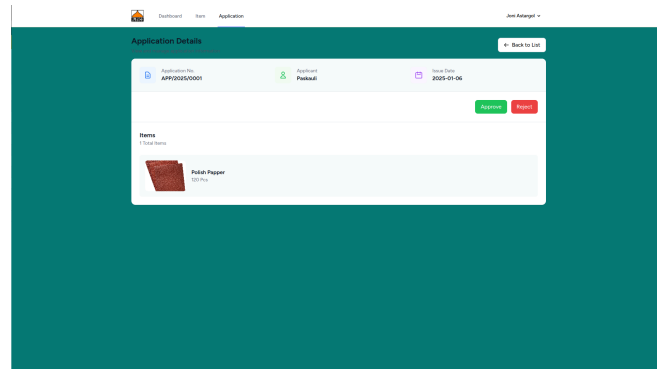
Dashboard Item Application

Joni Astangol

Application Details

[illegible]

← Back to List

Application No.
APP/2025/0001

Applicant
Paskauli

Issue Date
2025-01-06

Approve Reject

Items
1 Total Items

Polish Papper
120 Pcs